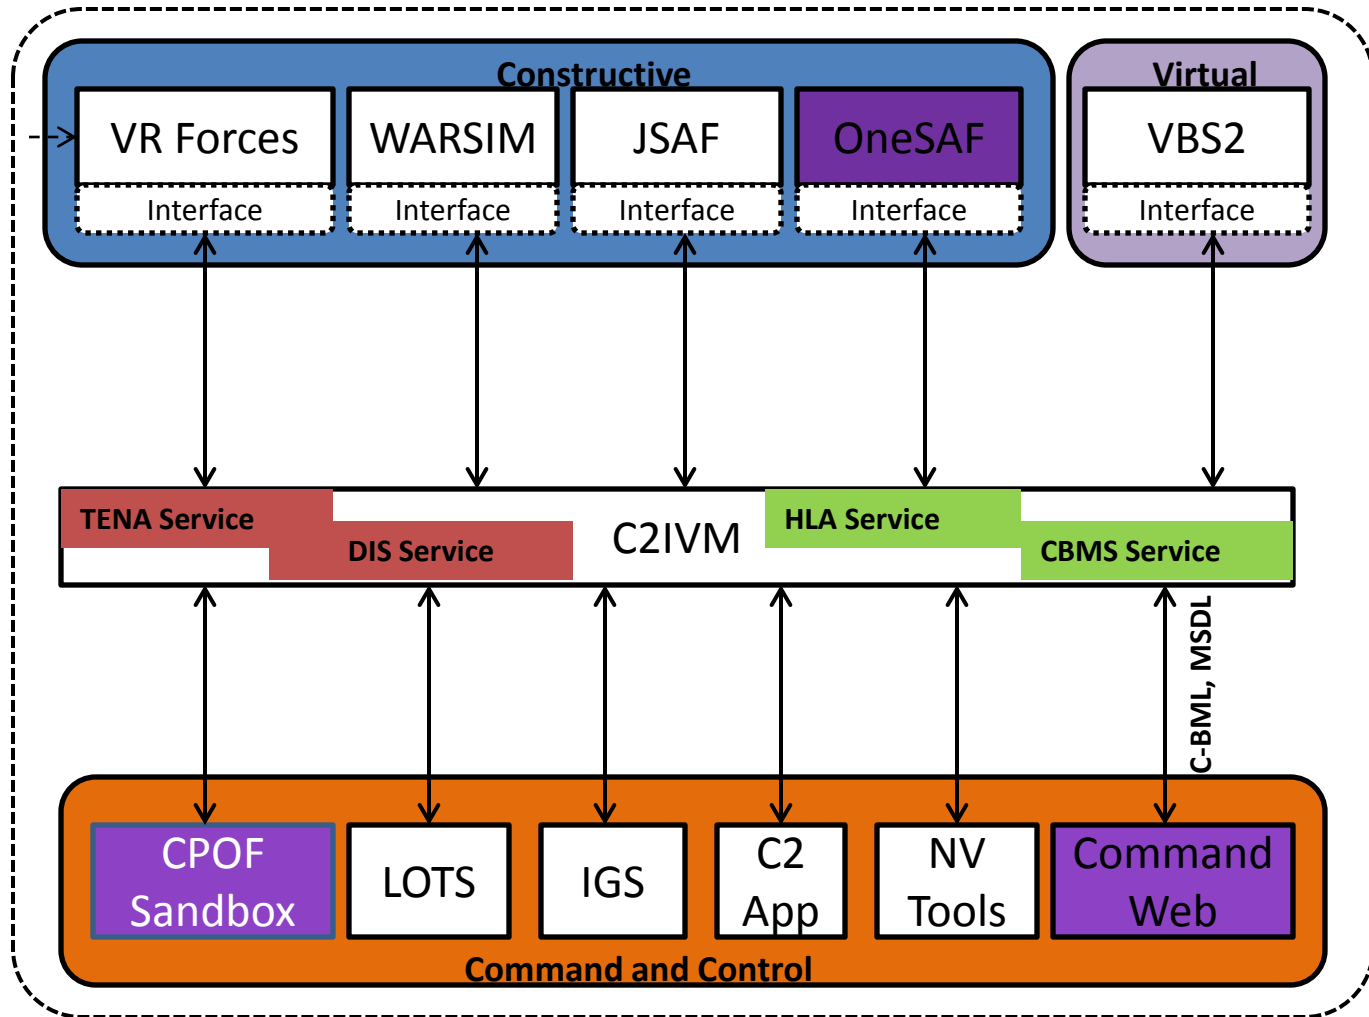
Constructive

VR Forces
Interface

WARSIM
Interface

JSAF
Interface

OneSAF
Interface

Virtual

VBS2
Interface

TENA Service

DIS Service

C2IVM

HLA Service

CBMS Service

C-BML, MSDL

CPOF Sandbox

LOTS

IGS

C2 App

NV Tools

Command Web

Command and Control